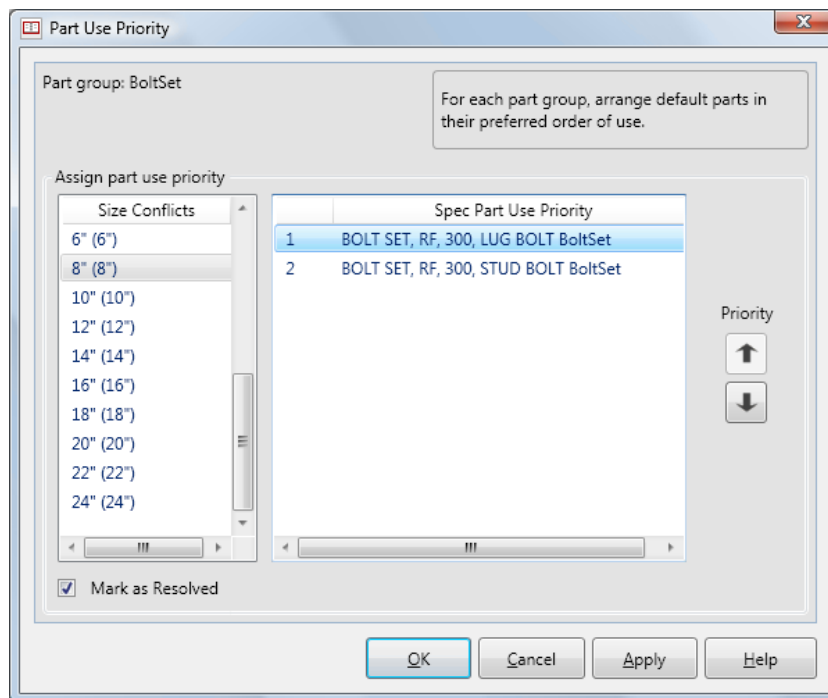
Part Use Priority

Part group: BoltSet

For each part group, arrange default parts in their preferred order of use.

Assign part use priority

| Size Conflicts |
|---|
| 6" (6") |
| 8" (8") |
| 10" (10") |
| 12" (12") |
| 14" (14") |
| 16" (16") |
| 18" (18") |
| 20" (20") |
| 22" (22") |
| 24" (24") |

| | Spec Part Use Priority |
|---|---|
| 1 | BOLT SET, RF, 300, LUG BOLT BoltSet |
| 2 | BOLT SET, RF, 300, STUD BOLT BoltSet |

Priority

Mark as Resolved

OK Cancel Apply Help